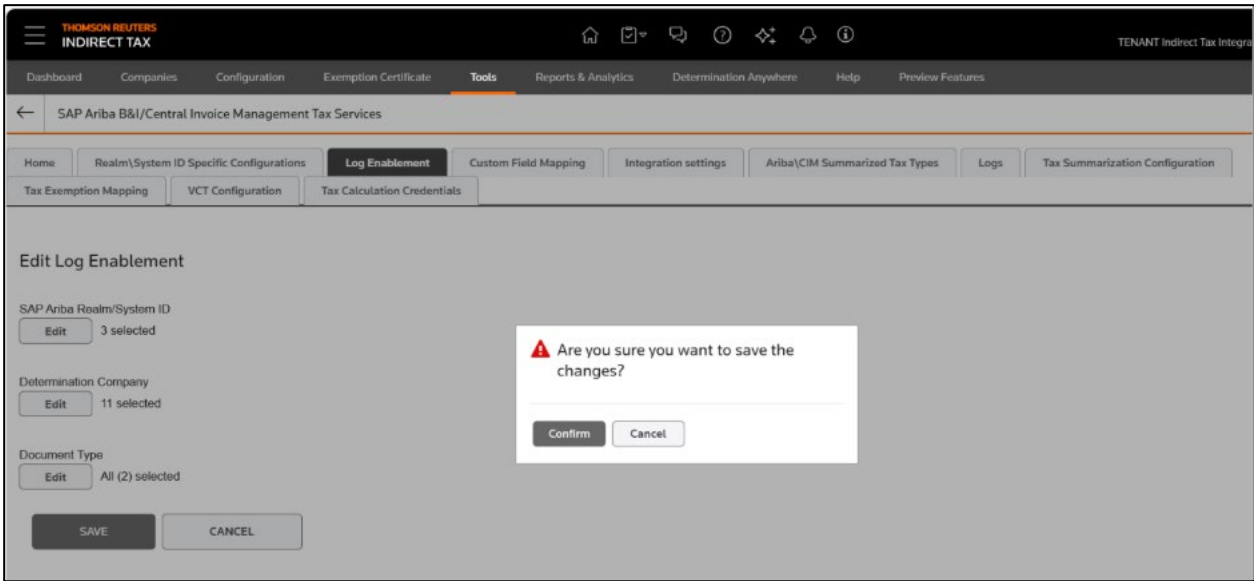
THOMSON REUTERS
INDIRECT TAX

TENANT Indirect Tax Integra

Dashboard Companies Configuration Exemption Certificate Tools Reports & Analytics Determination Anywhere Help Preview Features

SAP Ariba B&I/Central Invoice Management Tax Services

Home | Realm\System ID Specific Configurations | Log Enablement | Custom Field Mapping | Integration settings | Ariba\CIM Summarized Tax Types | Logs | Tax Summarization Configuration | Tax Exemption Mapping | VCT Configuration | Tax Calculation Credentials

Edit Log Enablement

SAP Ariba Realm/System ID
Edit 3 selected

Determination Company
Edit 11 selected

Document Type
Edit All (2) selected

SAVE CANCEL

Are you sure you want to save the changes?

Confirm Cancel